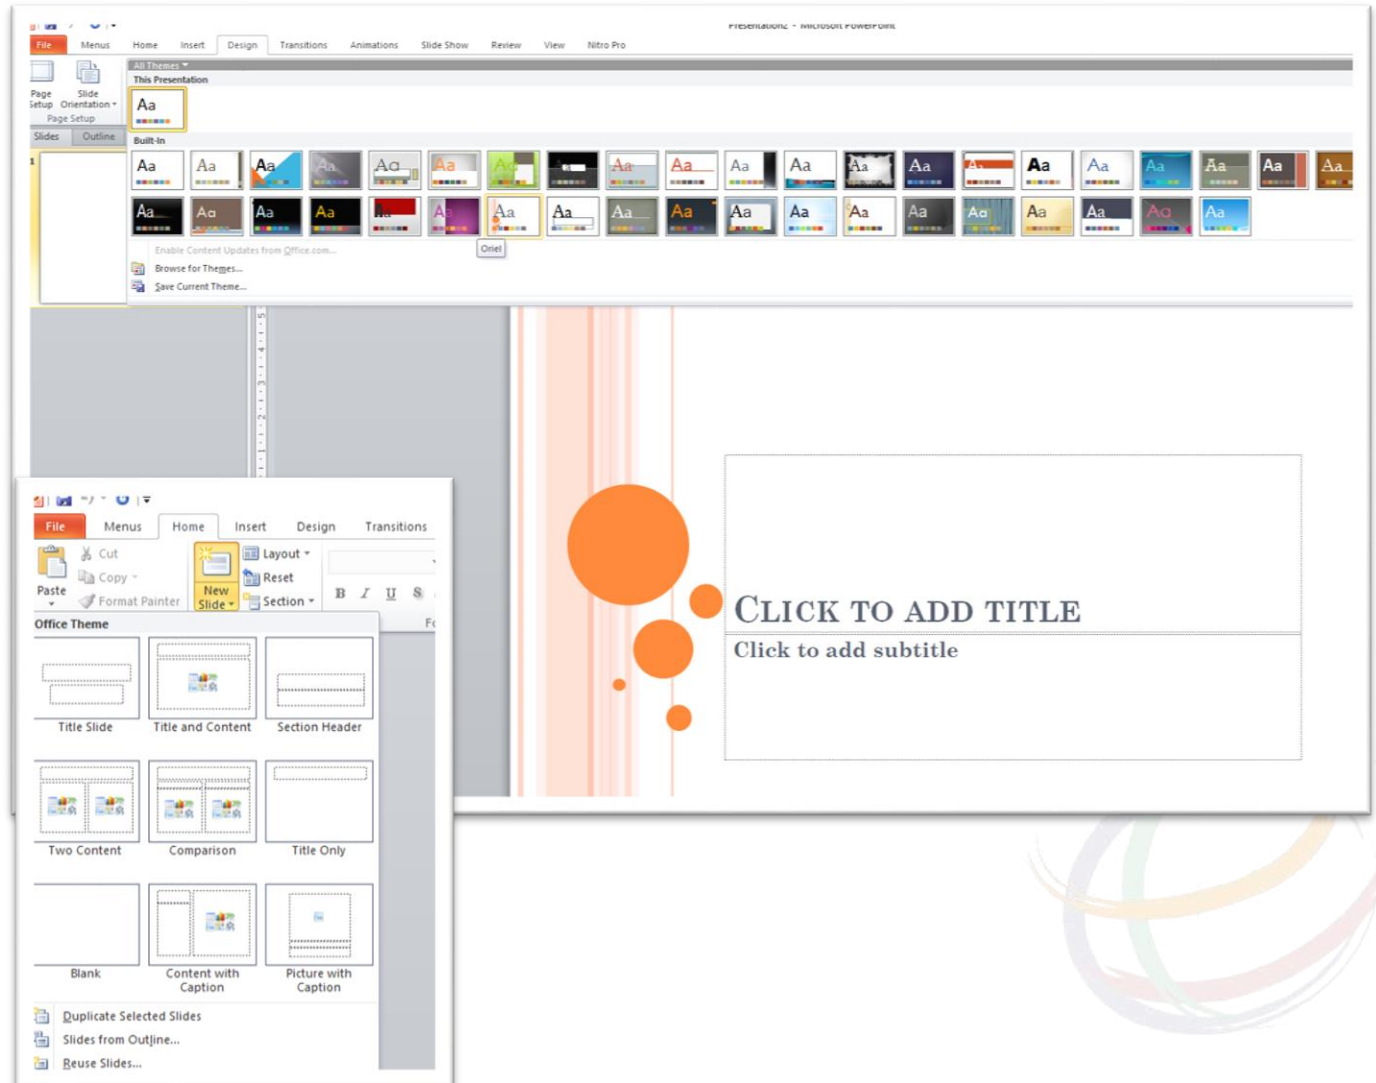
Presentation2 - Microsoft PowerPoint

File Menus Home Insert Design Transitions Animations Slide Show Review View Nitro Pro

Page Setup Slide Orientation
Page Setup

Slides Outline

1

All Themes
This Presentation
Aa
Built-In
Aa Aa Aa Aa Aa Aa Aa Aa Aa Aa Aa Aa Aa Aa Aa Aa Aa Aa Aa Aa Aa
Aa Aa Aa Aa Aa Aa Aa Aa Aa Aa Aa Aa Aa Aa Aa Aa Aa Aa Aa
Oriel
Enable Content Updates from Office.com...
Browse for Themes...
Save Current Theme...

File Menus Home Insert Design Transitions
Cut
Copy
Paste
Format Painter
New Slide
Layout
Reset
Section
B I U S
Office Theme
Title Slide
Title and Content
Section Header
Two Content
Comparison
Title Only
Blank
Content with Caption
Picture with Caption
Duplicate Selected Slides
Slides from Outline...
Reuse Slides...

CLICK TO ADD TITLE
Click to add subtitle